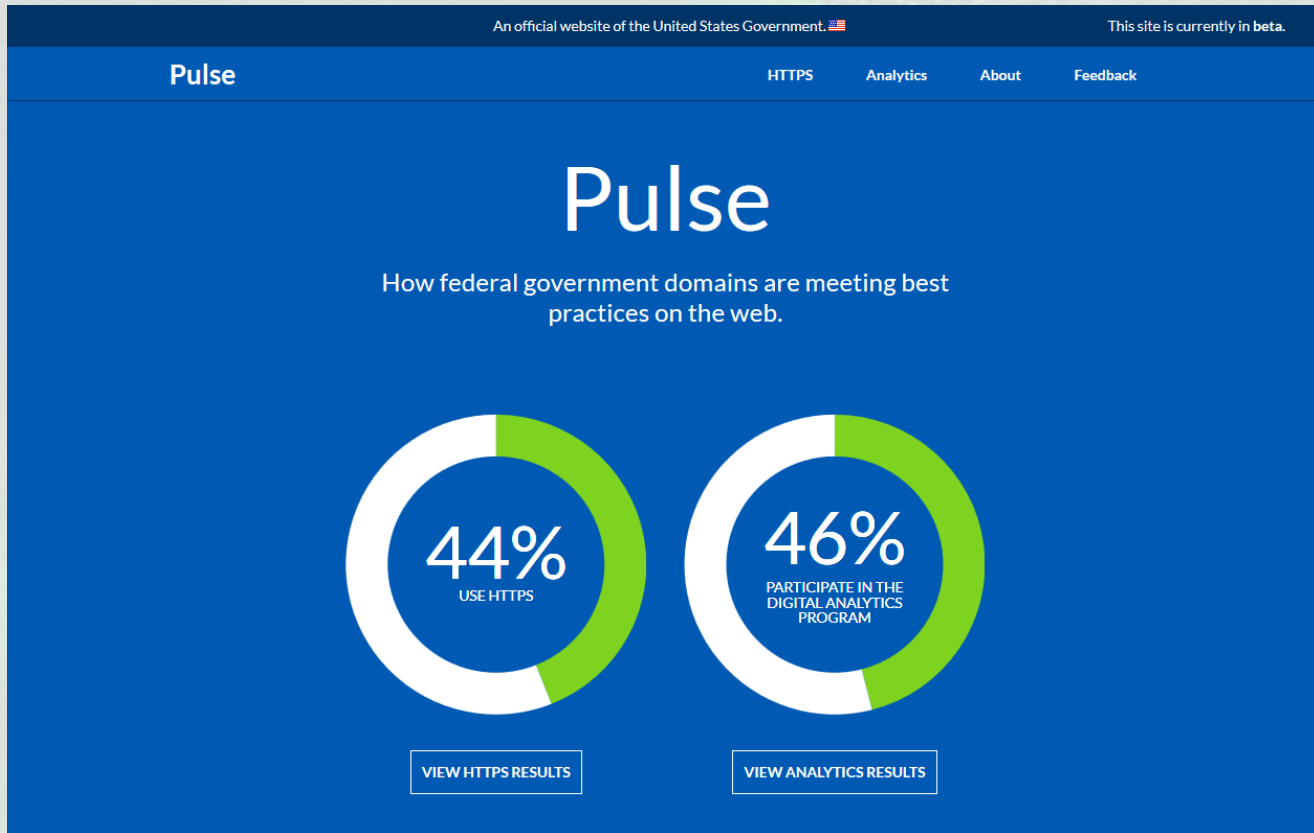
An official website of the United States Government.

This site is currently in beta.

Pulse

HTTPS Analytics About Feedback

Pulse

How federal government domains are meeting best practices on the web.

44%
USE HTTPS

46%
PARTICIPATE IN THE DIGITAL ANALYTICS PROGRAM

VIEW HTTPS RESULTS

VIEW ANALYTICS RESULTS